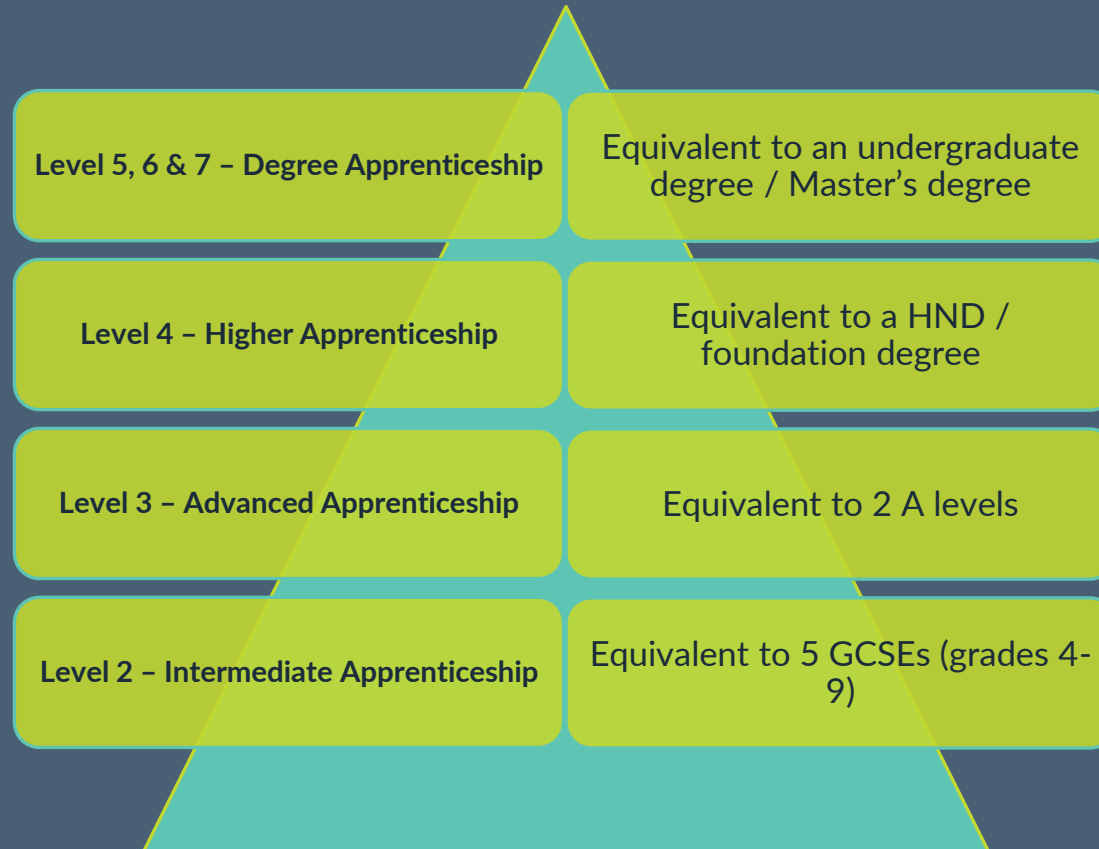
Level 5, 6 & 7 – Degree Apprenticeship

Equivalent to an undergraduate degree / Master’s degree

Level 4 – Higher Apprenticeship

Equivalent to a HND / foundation degree

Level 3 – Advanced Apprenticeship

Equivalent to 2 A levels

Level 2 – Intermediate Apprenticeship

Equivalent to 5 GCSEs (grades 4-9)